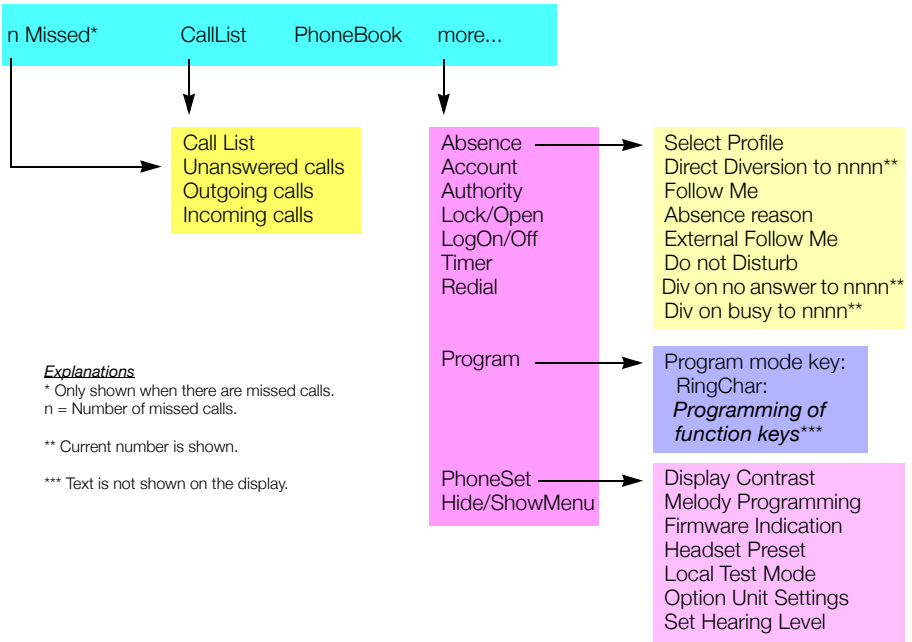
n Missed*
CallList
PhoneBook
more...

Call List
Unanswered calls
Outgoing calls
Incoming calls

Absence
Account
Authority
Lock/Open
LogOn/Off
Timer
Redial

Select Profile
Direct Diversion to nnnn**
Follow Me
Absence reason
External Follow Me
Do not Disturb
Div on no answer to nnnn**
Div on busy to nnnn**

Program

Program mode key:
RingChar:
*Programming of function keys****

PhoneSet
Hide/ShowMenu

Display Contrast
Melody Programming
Firmware Indication
Headset Preset
Local Test Mode
Option Unit Settings
Set Hearing Level

*Explanations*
* Only shown when there are missed calls.
n = Number of missed calls.

** Current number is shown.

*** Text is not shown on the display.